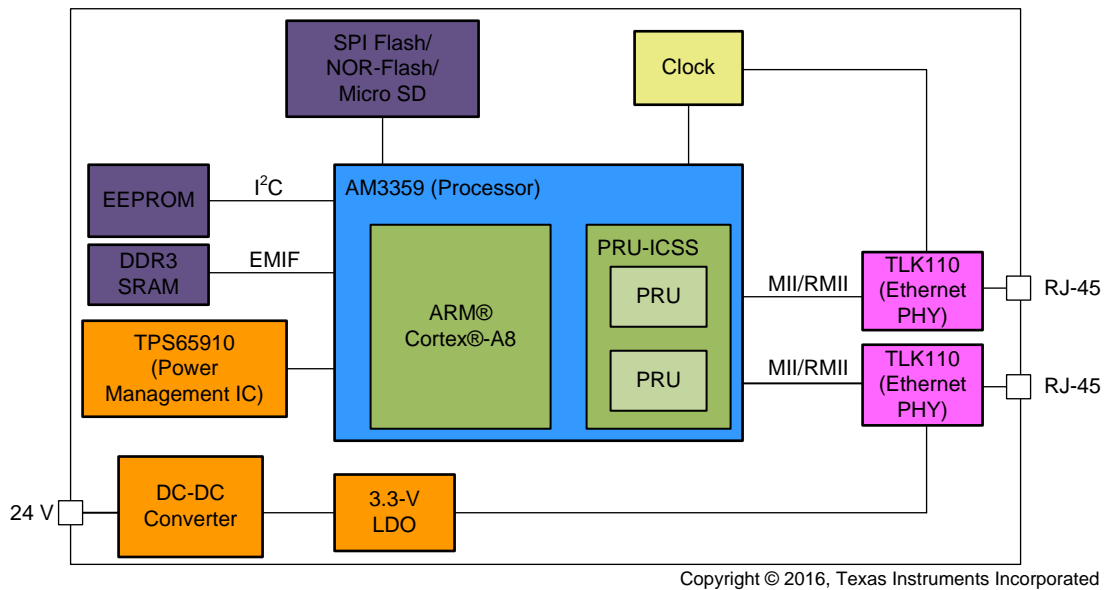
SPI Flash/
NOR-Flash/
Micro SD

Clock

EEPROM

$I^2C$

AM3359 (Processor)

DDR3
SRAM

EMIF

ARM®
Cortex®-A8

PRU-ICSS

PRU

PRU

MII/RMII

MII/RMII

TLK110
(Ethernet
PHY)

TLK110
(Ethernet
PHY)

RJ-45

RJ-45

TPS65910
(Power
Management IC)

24 V

DC-DC
Converter

3.3-V
LDO

Copyright © 2016, Texas Instruments Incorporated